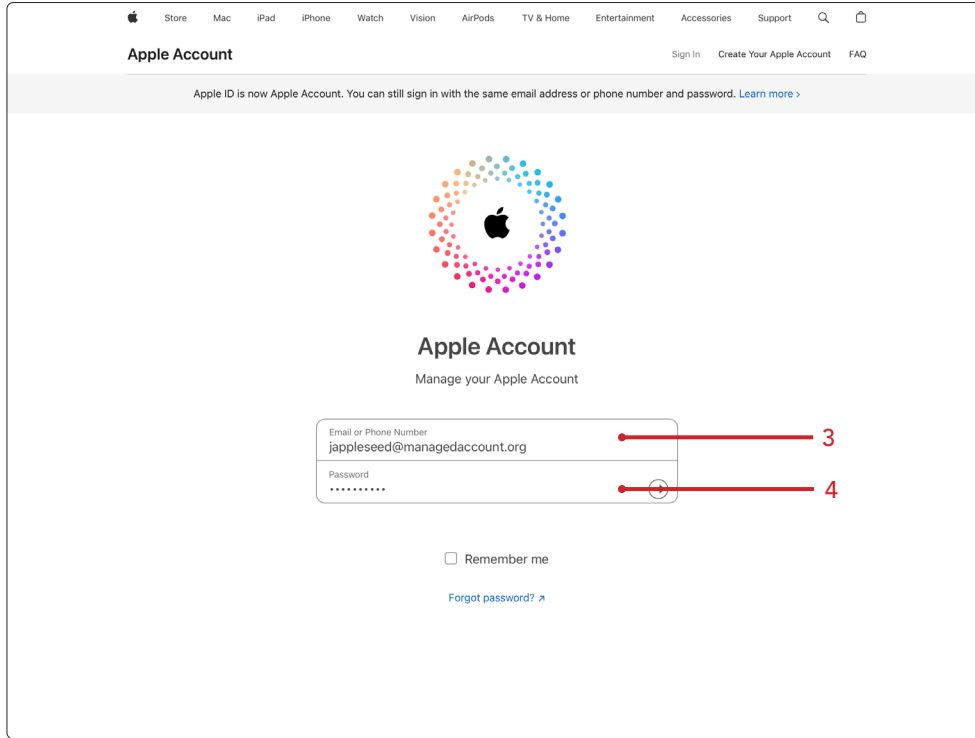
Store Mac iPad iPhone Watch Vision AirPods TV & Home Entertainment Accessories Support

Apple Account

Sign In Create Your Apple Account FAQ

Apple ID is now Apple Account. You can still sign in with the same email address or phone number and password. Learn more ›

Apple Account

Manage your Apple Account

Email or Phone Number
jappleseed@managedaccount.org

3

Password
••••••••••

4

Remember me

Forgot password? ↗